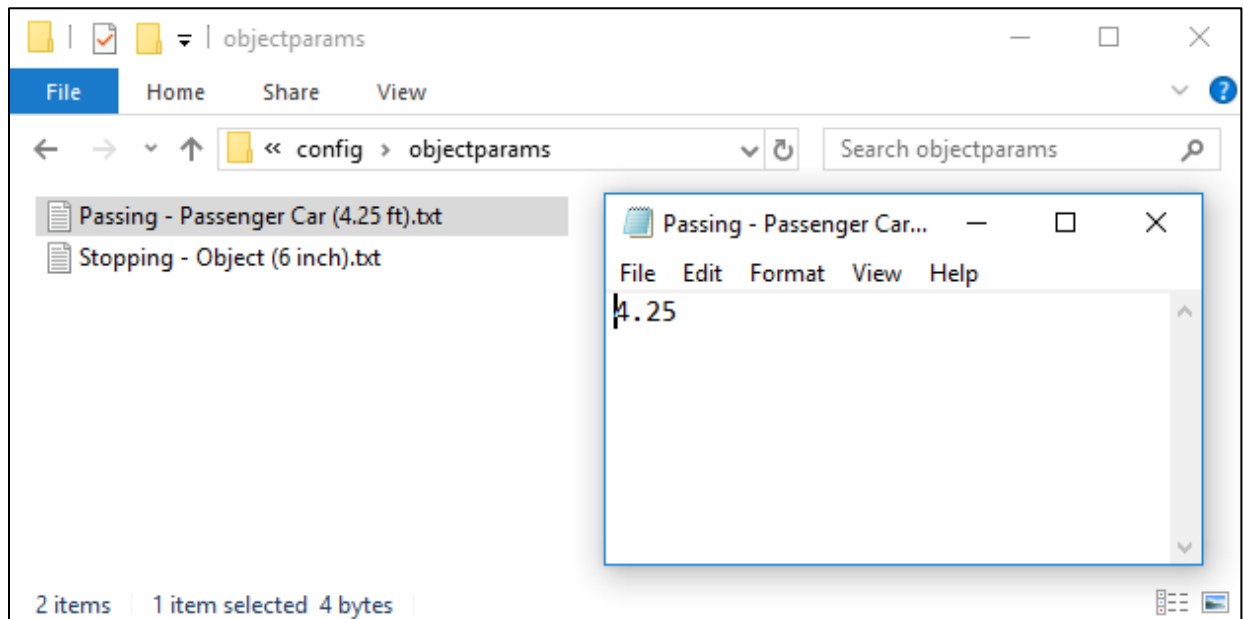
objectparams

File Home Share View

« config › objectparams

Search objectparams

Passing - Passenger Car (4.25 ft).txt
Stopping - Object (6 inch).txt

Passing - Passenger Car...

File Edit Format View Help

4.25

2 items 1 item selected 4 bytes